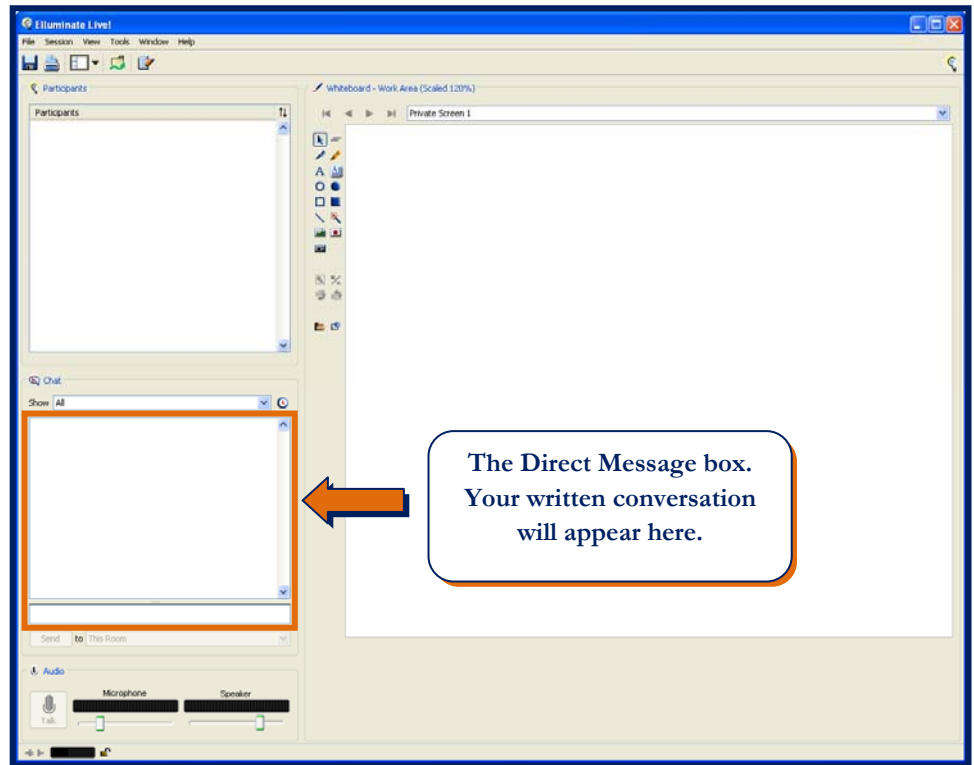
Elluminate Live!

File Session View Tools Window Help

Participants

Participants

Chat

Show All

Send to This Room

Audio

Microphone

Speaker

Talk

Whiteboard - Work Area (Scaled 120%)

Private Screen 1

The Direct Message box. Your written conversation will appear here.